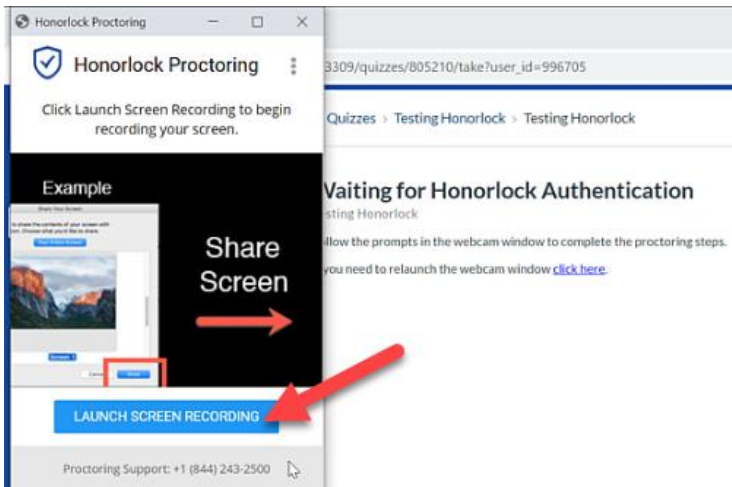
Honorlock Proctoring

Honorlock Proctoring

Click Launch Screen Recording to begin recording your screen.

Example

Share Your Screen

Share Screen

LAUNCH SCREEN RECORDING

Proctoring Support: +1 (844) 243-2500

3309/quizzes/805210/take?user_id=996705

Quizzes › Testing Honorlock › Testing Honorlock

Waiting for Honorlock Authentication

sting Honorlock

llow the prompts in the webcam window to complete the proctoring steps.

you need to relaunch the webcam window click here.